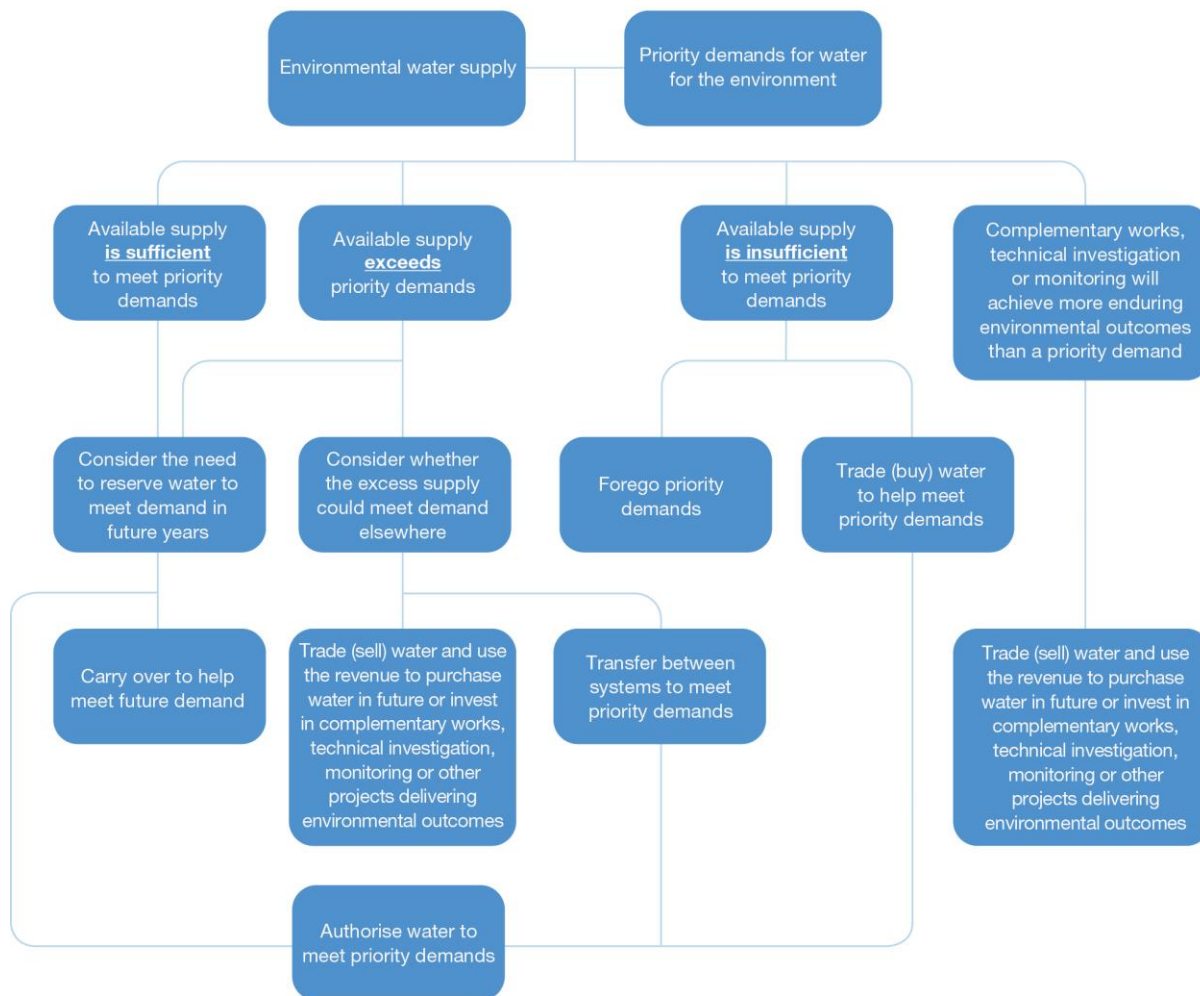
Environmental water supply

Priority demands for water for the environment

Available supply **is sufficient** to meet priority demands

Available supply **exceeds** priority demands

Available supply **is insufficient** to meet priority demands

Complementary works, technical investigation or monitoring will achieve more enduring environmental outcomes than a priority demand

Consider the need to reserve water to meet demand in future years

Consider whether the excess supply could meet demand elsewhere

Forego priority demands

Trade (buy) water to help meet priority demands

Carry over to help meet future demand

Trade (sell) water and use the revenue to purchase water in future or invest in complementary works, technical investigation, monitoring or other projects delivering environmental outcomes

Transfer between systems to meet priority demands

Trade (sell) water and use the revenue to purchase water in future or invest in complementary works, technical investigation, monitoring or other projects delivering environmental outcomes

Authorise water to meet priority demands